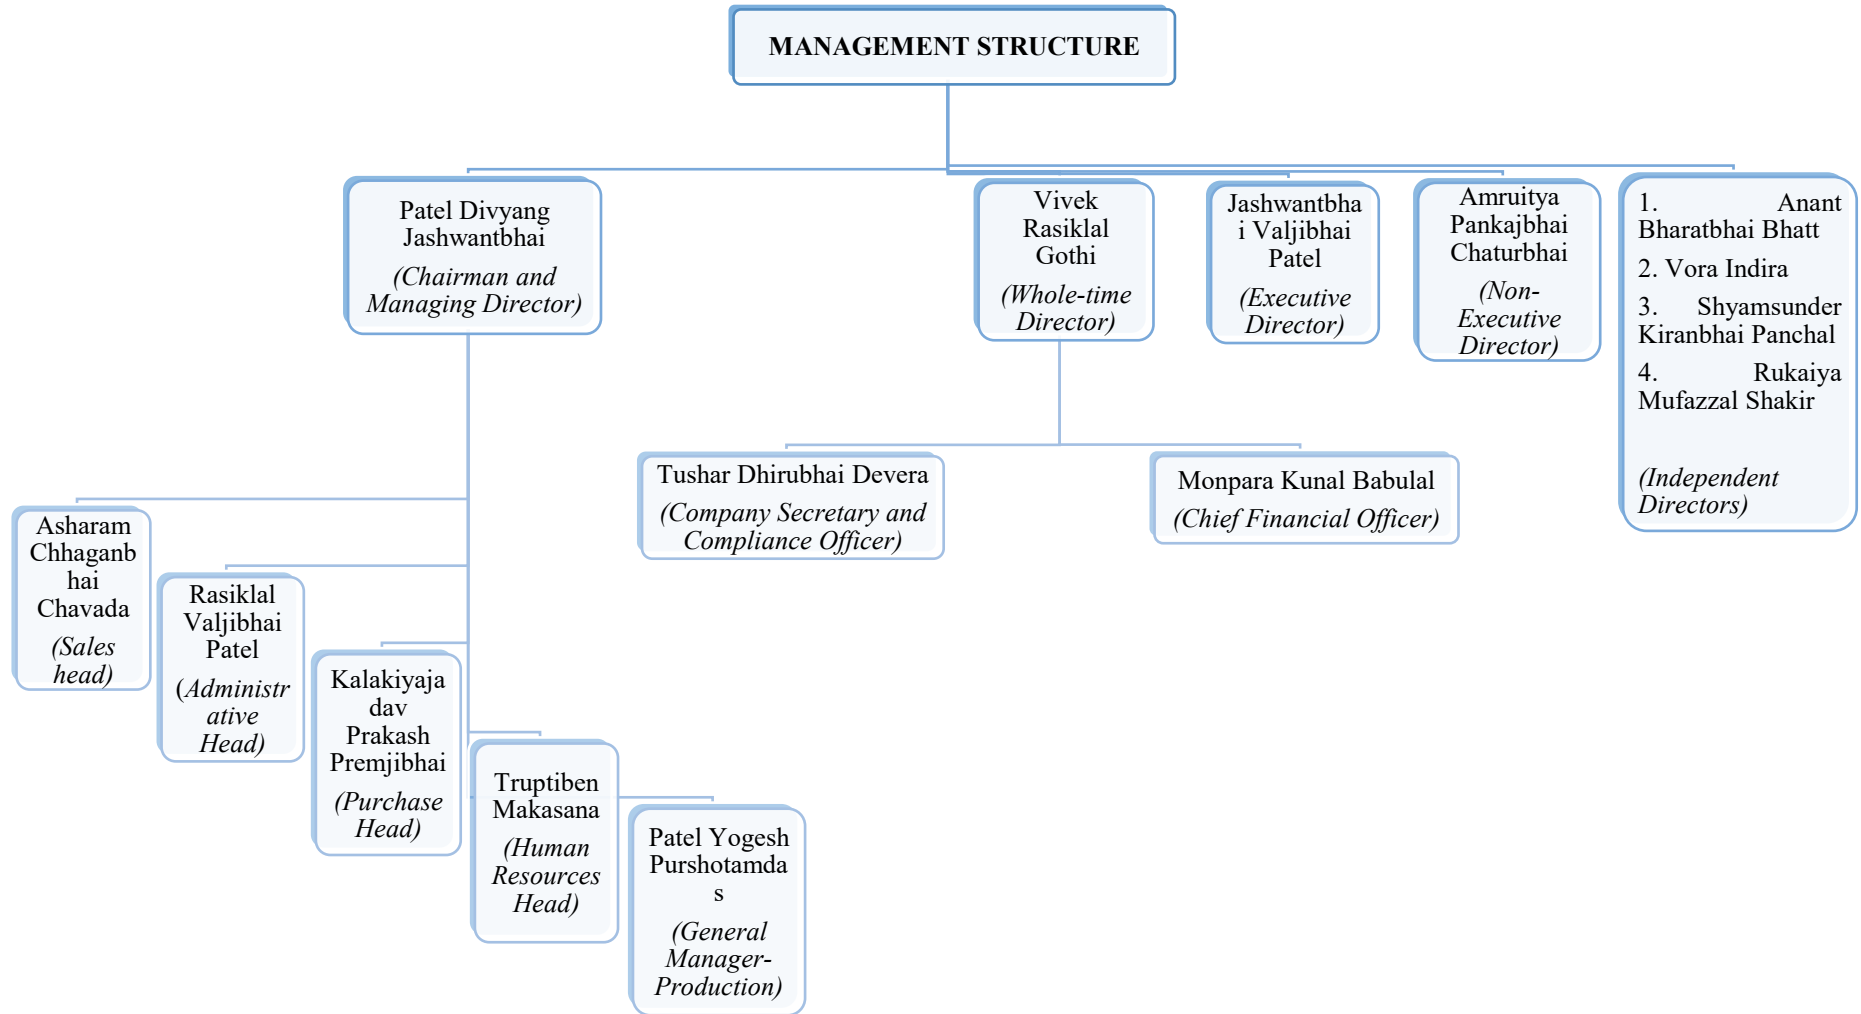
MANAGEMENT STRUCTURE

Patel Divyang Jashwantbhai
(Chairman and Managing Director)

Vivek Rasiklal Gothi
(Whole-time Director)

Jashwantbhai Valjibhai Patel
(Executive Director)

Amruitya Pankajbhai Chaturbhai
(Non-Executive Director)

1. Anant Bharatbhai Bhatt
2. Vora Indira
3. Shyamsunder Kiranbhai Panchal
4. Rukaiya Mufazzal Shakir

(Independent Directors)

Tushar Dhirubhai Devera
(Company Secretary and Compliance Officer)

Monpara Kunal Babulal
(Chief Financial Officer)

Asharam Chhaganbhai Chavada
(Sales head)

Rasiklal Valjibhai Patel
(Administrative Head)

Kalakiyajadav Prakash Premjibhai
(Purchase Head)

Truptiben Makasana
(Human Resources Head)

Patel Yogesh Purshotamdas
(General Manager-Production)